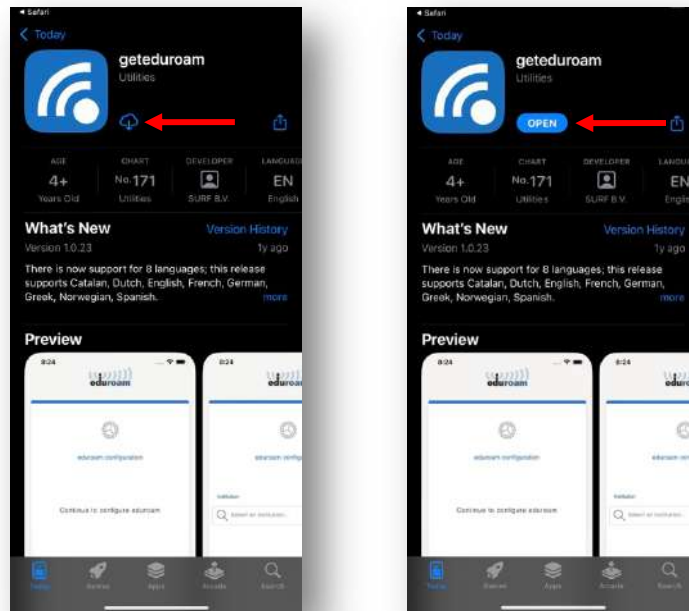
◂ Safari

< Today

geteduroam
Utilities

| AGE | CHART | DEVELOPER | LANGUAGE |
|---|---|---|---|
| 4+ | No.171 | | EN |
| Years Old | Utilities | SURF B.V. | English |

What's New
Version History
Version 1.0.23
1y ago

There is now support for 8 languages; this release supports Catalan, Dutch, English, French, German, Greek, Norwegian, Spanish.
more

Preview

8:24
eduroam
eduroam configuration
Continue to configure eduroam

8:24
eduroam
eduroam configuration
Institution
Select an institution...

Today Games Apps Arcade Search

◂ Safari

< Today

geteduroam
Utilities

OPEN

| AGE | CHART | DEVELOPER | LANGUAGE |
|---|---|---|---|
| 4+ | No.171 | | EN |
| Years Old | Utilities | SURF B.V. | English |

What's New
Version History
Version 1.0.23
1y ago

There is now support for 8 languages; this release supports Catalan, Dutch, English, French, German, Greek, Norwegian, Spanish.
more

Preview

8:24
eduroam
eduroam configuration
Continue to configure eduroam

8:24
eduroam
eduroam configuration
Institution
Select an institution...

Today Games Apps Arcade Search